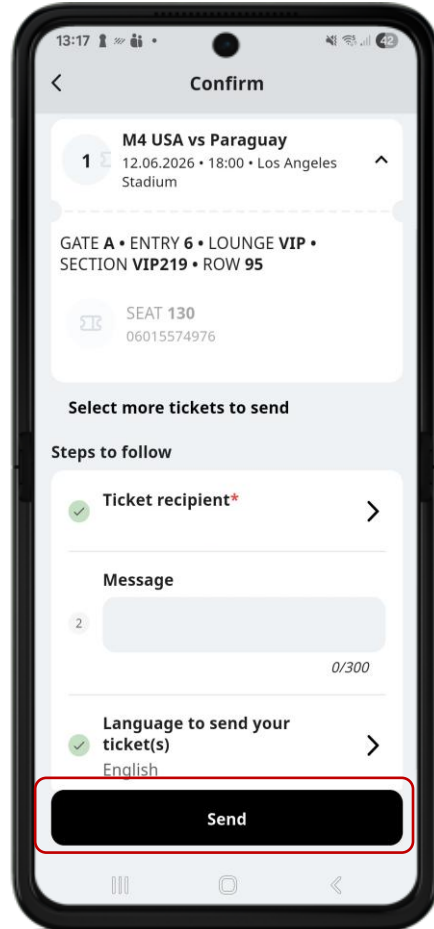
13:17

Confirm

1 M4 USA vs Paraguay
12.06.2026 • 18:00 • Los Angeles Stadium

GATE A • ENTRY 6 • LOUNGE VIP • SECTION VIP219 • ROW 95

SEAT 130
06015574976

Select more tickets to send

Steps to follow

Ticket recipient*

Message

2

0/300

Language to send your ticket(s)
English

Send